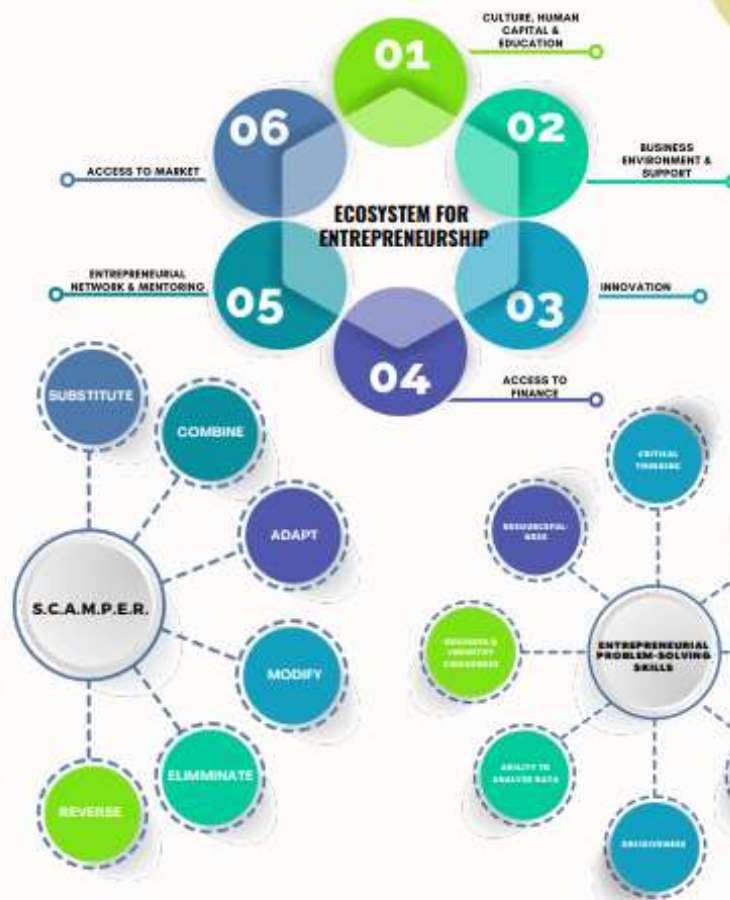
01

CULTURE, HUMAN CAPITAL & EDUCATION

02

BUSINESS ENVIRONMENT & SUPPORT

03

INNOVATION

04

ACCESS TO FINANCE

05

ENTREPRENEURIAL NETWORK & MENTORING

06

ACCESS TO MARKET

ECOSYSTEM FOR ENTREPRENEURSHIP

S.C.A.M.P.E.R.

SUBSTITUTE

COMBINE

ADAPT

MODIFY

ELIMMINATE

REVERSE

ENTREPRENEURIAL PROBLEM-SOLVING SKILLS

CRITICAL THINKING

RESOURCEFUL-NESS

BUSINESS & INDUSTRY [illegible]

ABILITY TO ANALYZE DATA

DECISIVENESS